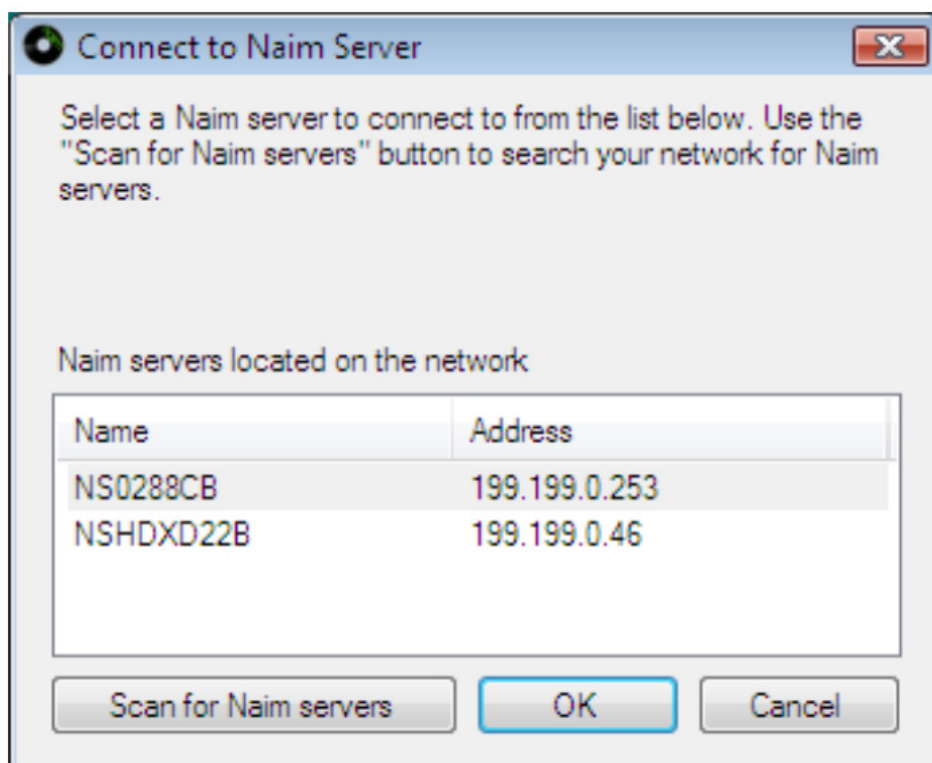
Connect to Naim Server

Select a Naim server to connect to from the list below. Use the "Scan for Naim servers" button to search your network for Naim servers.

Naim servers located on the network

| Name | Address |
|---|---|
| NS0288CB | 199.199.0.253 |
| NSHDXD22B | 199.199.0.46 |

Scan for Naim servers

OK

Cancel